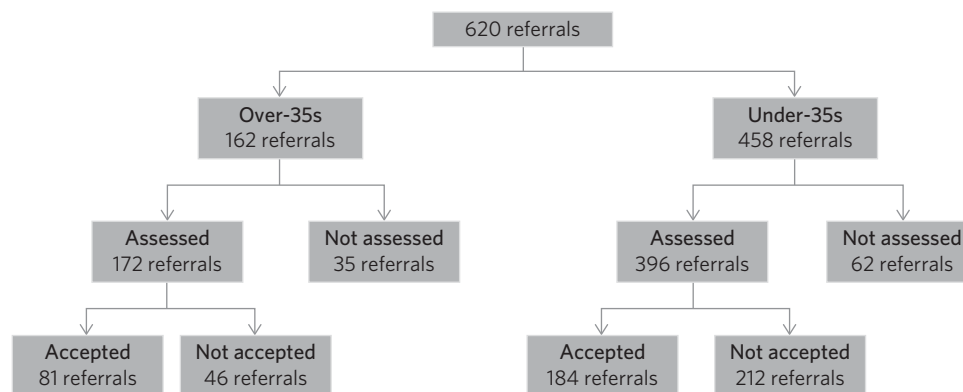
620 referrals

Over-35s
162 referrals

Under-35s
458 referrals

Assessed
172 referrals

Not assessed
35 referrals

Assessed
396 referrals

Not assessed
62 referrals

Accepted
81 referrals

Not accepted
46 referrals

Accepted
184 referrals

Not accepted
212 referrals